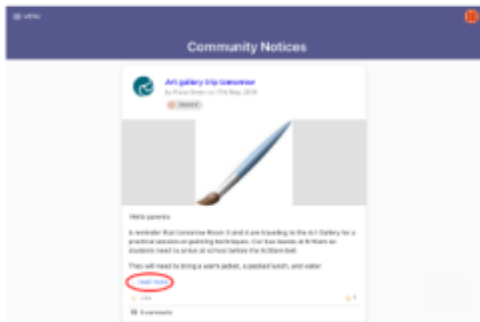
≡ MENU

Community Notices

Art gallery trip tomorrow

by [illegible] on 17th May 2019

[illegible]

Hello parents

A reminder that tomorrow Room 3 and 4 are traveling to the Art Gallery for a practical session on painting techniques. Our bus leaves at 9:15am so students need to arrive at school before the 8:30am bell.

They will need to bring a warm jacket, a packed lunch, and water

read more

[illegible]

3 comments